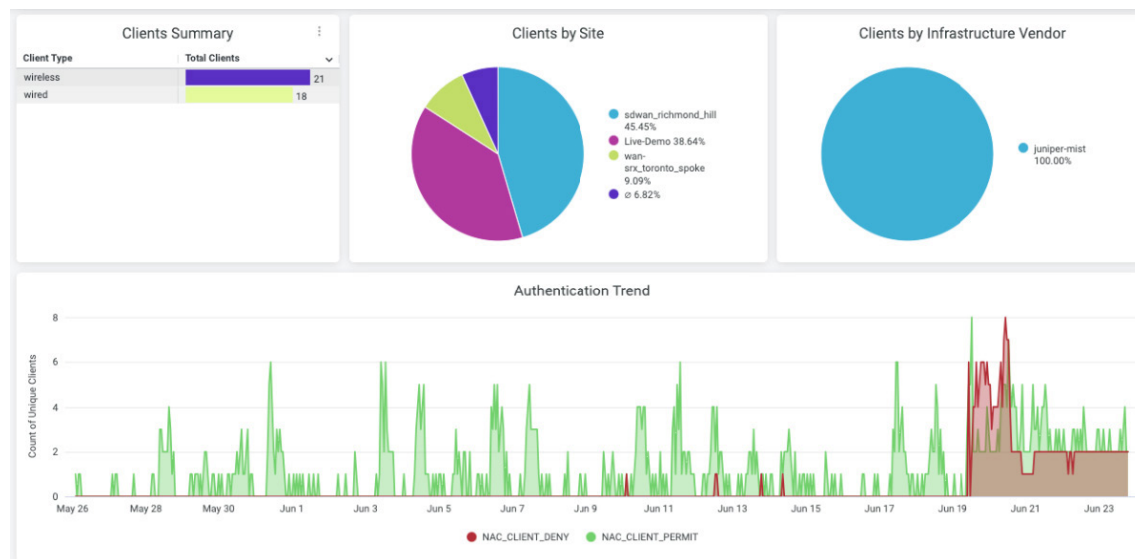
Clients Summary

| Client Type | Total Clients |
|---|---|
| wireless | 21 |
| wired | 18 |

Clients by Site

sdwan_richmond_hill 45.45%
Live-Demo 38.64%
wan-srx_toronto_spoke 9.09%
∅ 6.82%

Clients by Infrastructure Vendor

juniper-mist 100.00%

Authentication Trend

Count of Unique Clients

8
6
4
2
0

May 26 May 28 May 30 Jun 1 Jun 3 Jun 5 Jun 7 Jun 9 Jun 11 Jun 13 Jun 15 Jun 17 Jun 19 Jun 21 Jun 23

NAC_CLIENT_DENY NAC_CLIENT_PERMIT